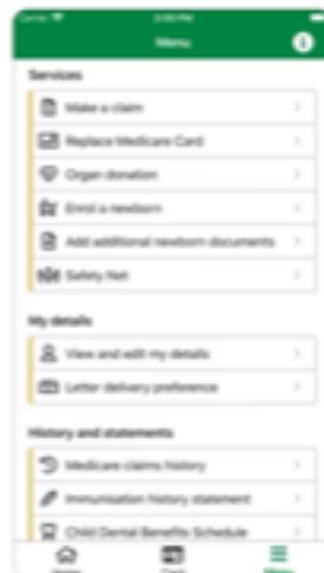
Carrier
2:00 PM
Menu

Services
Make a claim
Replace Medicare Card
Organ donation
Enrol a newborn
Add additional newborn documents
Safety Net

My details
View and edit my details
Letter delivery preference

History and statements
Medicare claims history
Immunization history statement
Child Dental Benefits Schedule

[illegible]
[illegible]
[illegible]